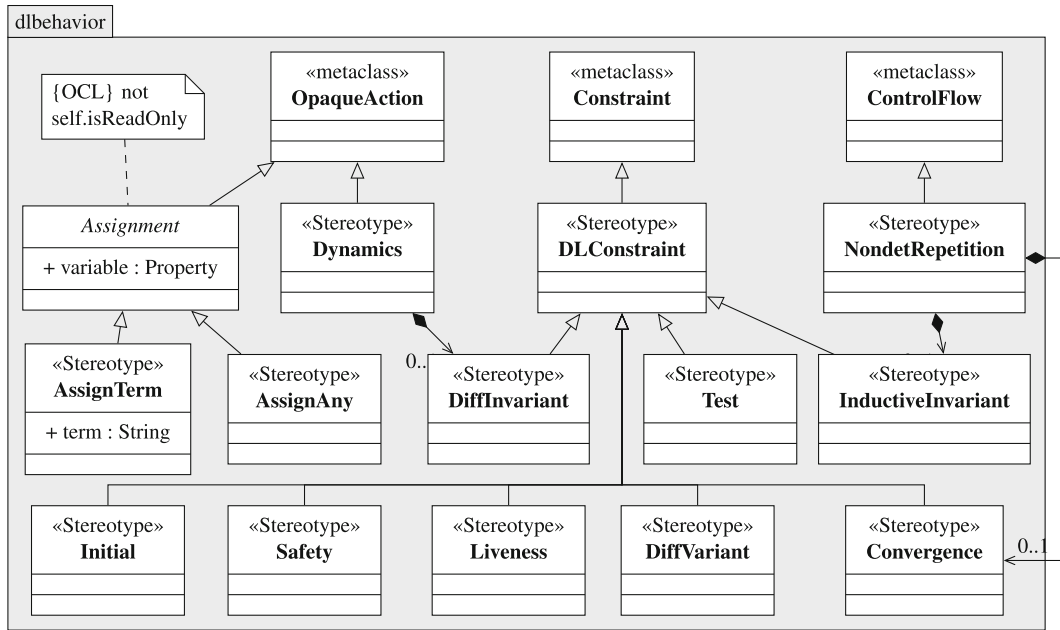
dlbehavior

{OCL} not self.isReadOnly

«metaclass»
OpaqueAction

«metaclass»
Constraint

«metaclass»
ControlFlow

*Assignment*
+ variable : Property

«Stereotype»
Dynamics

«Stereotype»
DLConstraint

«Stereotype»
NondetRepetition

«Stereotype»
AssignTerm
+ term : String

«Stereotype»
AssignAny

0..

«Stereotype»
DiffInvariant

«Stereotype»
Test

«Stereotype»
InductiveInvariant

«Stereotype»
Initial

«Stereotype»
Safety

«Stereotype»
Liveness

«Stereotype»
DiffVariant

«Stereotype»
Convergence

0..1